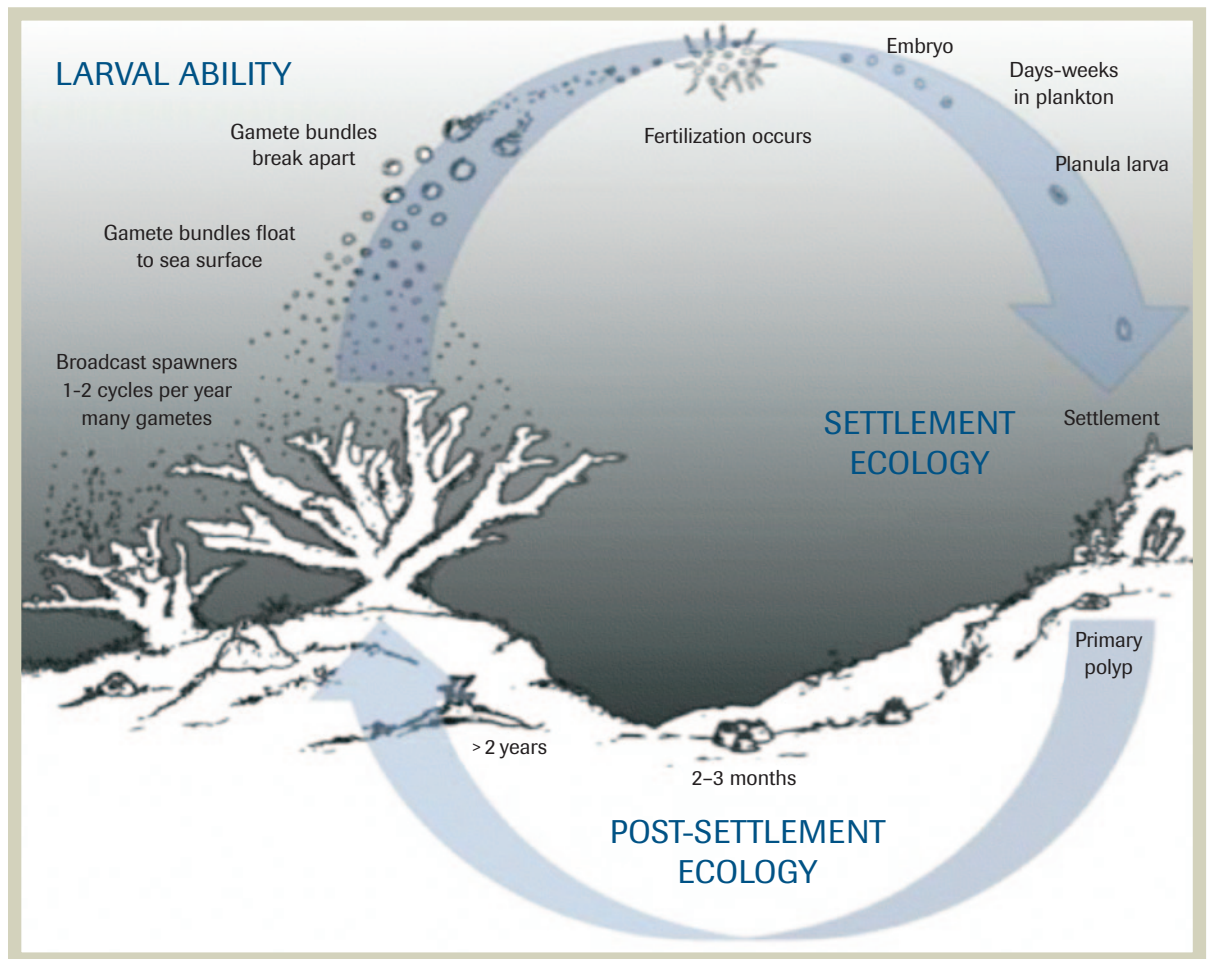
LARVAL ABILITY

Gamete bundles break apart

Gamete bundles float to sea surface

Broadcast spawners 1-2 cycles per year many gametes

Fertilization occurs

Embryo

Days-weeks in plankton

Planula larva

SETTLEMENT ECOLOGY

Settlement

Primary polyp

> 2 years

2–3 months

POST-SETTLEMENT ECOLOGY